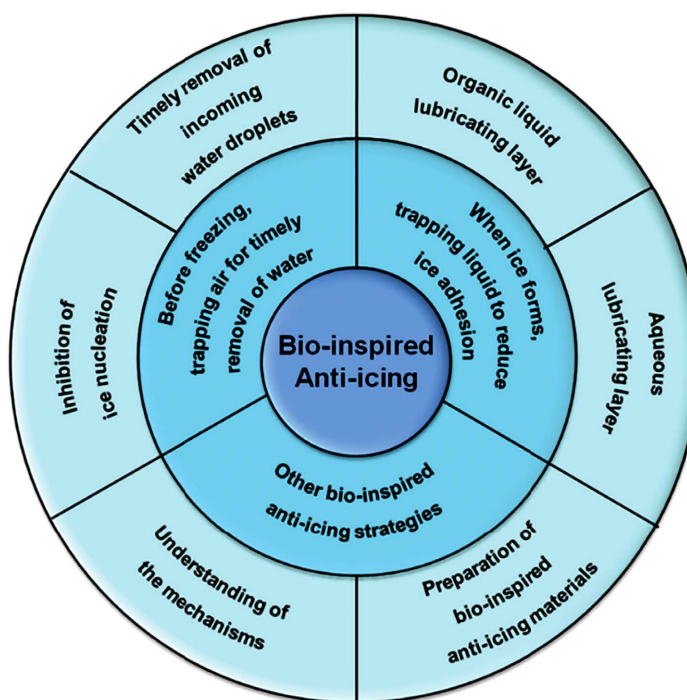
Bio-inspired Anti-icing

Before freezing, trapping air for timely removal of water

When ice forms, trapping liquid to reduce ice adhesion

Other bio-inspired anti-icing strategies

Timely removal of incoming water droplets

Inhibition of ice nucleation

Organic liquid lubricating layer

Aqueous lubricating layer

Understanding of the mechanisms

Preparation of bio-inspired anti-icing materials